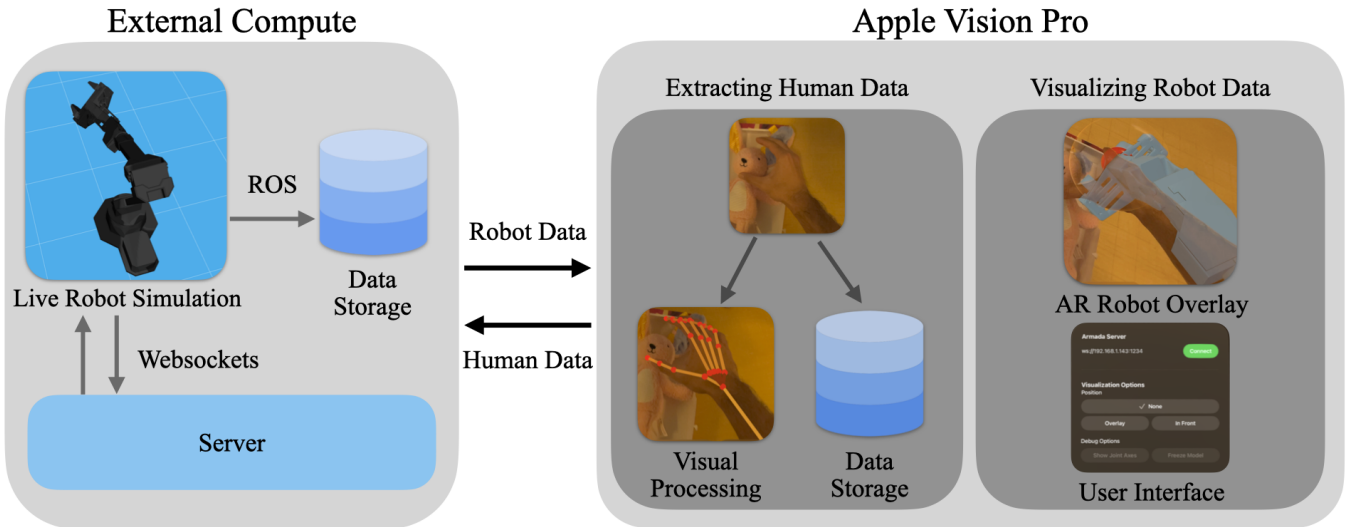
External Compute

ROS

Data Storage

Live Robot Simulation

Websockets

Server

Robot Data

Human Data

Apple Vision Pro

Extracting Human Data

Visual Processing

Data Storage

Visualizing Robot Data

AR Robot Overlay

Armada Server

ws://192.168.1.143:1234

Connect

Visualization Options

Position

✓ None

Overlay

In Front

Debug Options

Show Joint Axes

Freeze Model

User Interface